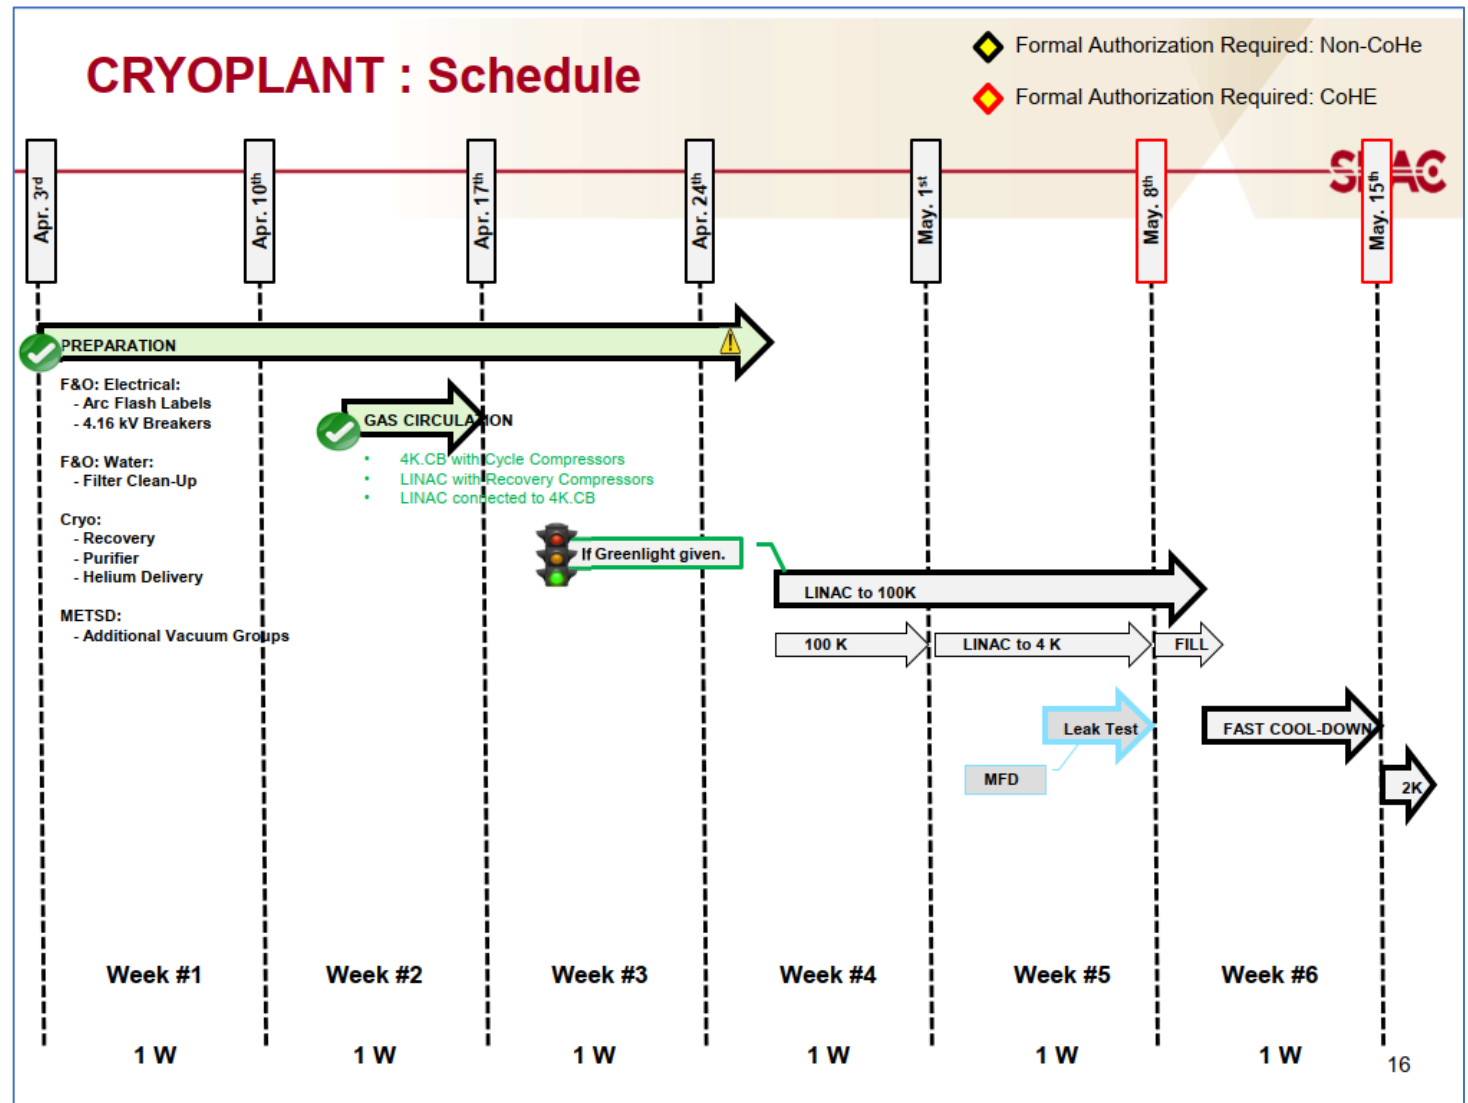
CRYOPLANT : Schedule

Formal Authorization Required: Non-CoHe

Formal Authorization Required: CoHE

SLAC

Apr. 3$^{rd}$

Apr. 10$^{th}$

Apr. 17$^{th}$

Apr. 24$^{th}$

May. 1$^{st}$

May. 8$^{th}$

May. 15$^{th}$

PREPARATION

F&O: Electrical:
- Arc Flash Labels
- 4.16 kV Breakers

F&O: Water:
- Filter Clean-Up

Cryo:
- Recovery
- Purifier
- Helium Delivery

METSD:
- Additional Vacuum Groups

GAS CIRCULATION

• 4K.CB with Cycle Compressors
• LINAC with Recovery Compressors
• LINAC connected to 4K.CB

If Greenlight given.

LINAC to 100K

100 K

LINAC to 4 K

FILL

Leak Test

MFD

FAST COOL-DOWN

2K

Week #1

Week #2

Week #3

Week #4

Week #5

Week #6

1 W

1 W

1 W

1 W

1 W

1 W

16